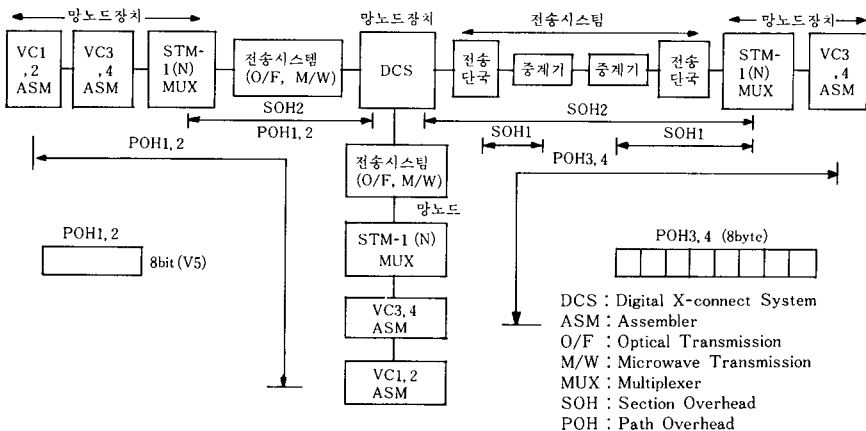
망노드장치

VC1 ,2 ASM

VC3 ,4 ASM

STM-1(N) MUX

전송시스템 (O/F, M/W)

망노드장치

DCS

전송시스팀

전송 단국

중계기

중계기

전송 단국

망노드장치

STM-1(N) MUX

VC3 ,4 ASM

SOH2

POH1, 2

SOH2

SOH1

SOH1

POH1, 2

POH3, 4

전송시스팀 (O/F, M/W)

망노드

STM-1 (N) MUX

VC3, 4 ASM

VC1, 2 ASM

POH1, 2

8bit (V5)

POH3, 4 (8byte)

DCS : Digital X-connect System
ASM : Assembler
O/F : Optical Transmission
M/W : Microwave Transmission
MUX : Multiplexer
SOH : Section Overhead
POH : Path Overhead